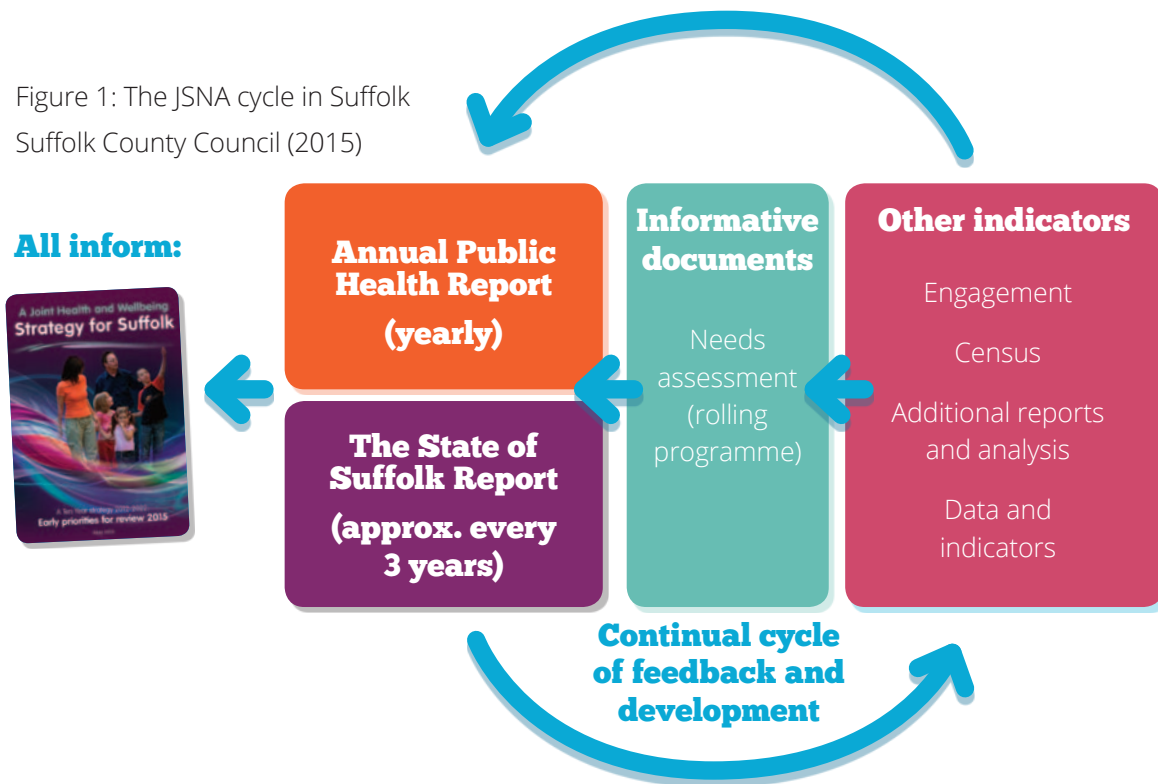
Figure 1: The JSNA cycle in Suffolk
Suffolk County Council (2015)

All inform:

A Joint Health and Wellbeing
Strategy for Suffolk

A Ten Year strategy 2012-2022
Early priorities for review 2015

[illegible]

Annual Public Health Report
(yearly)

The State of Suffolk Report
(approx. every 3 years)

Informative documents

Needs assessment (rolling programme)

Other indicators

Engagement

Census

Additional reports and analysis

Data and indicators

Continual cycle of feedback and development